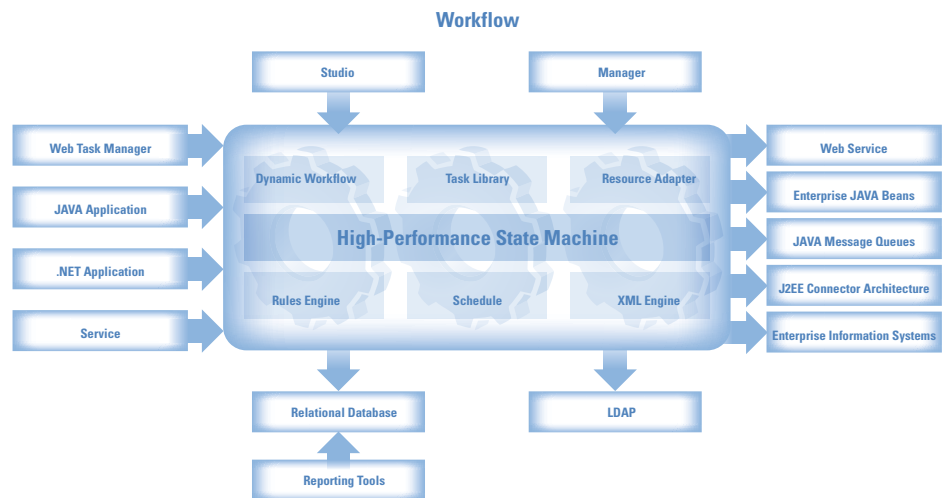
Workflow

Studio

Manager

Web Task Manager

JAVA Application

.NET Application

Service

Dynamic Workflow

Task Library

Resource Adapter

High-Performance State Machine

Rules Engine

Schedule

XML Engine

Web Service

Enterprise JAVA Beans

JAVA Message Queues

J2EE Connector Architecture

Enterprise Information Systems

Relational Database

LDAP

Reporting Tools